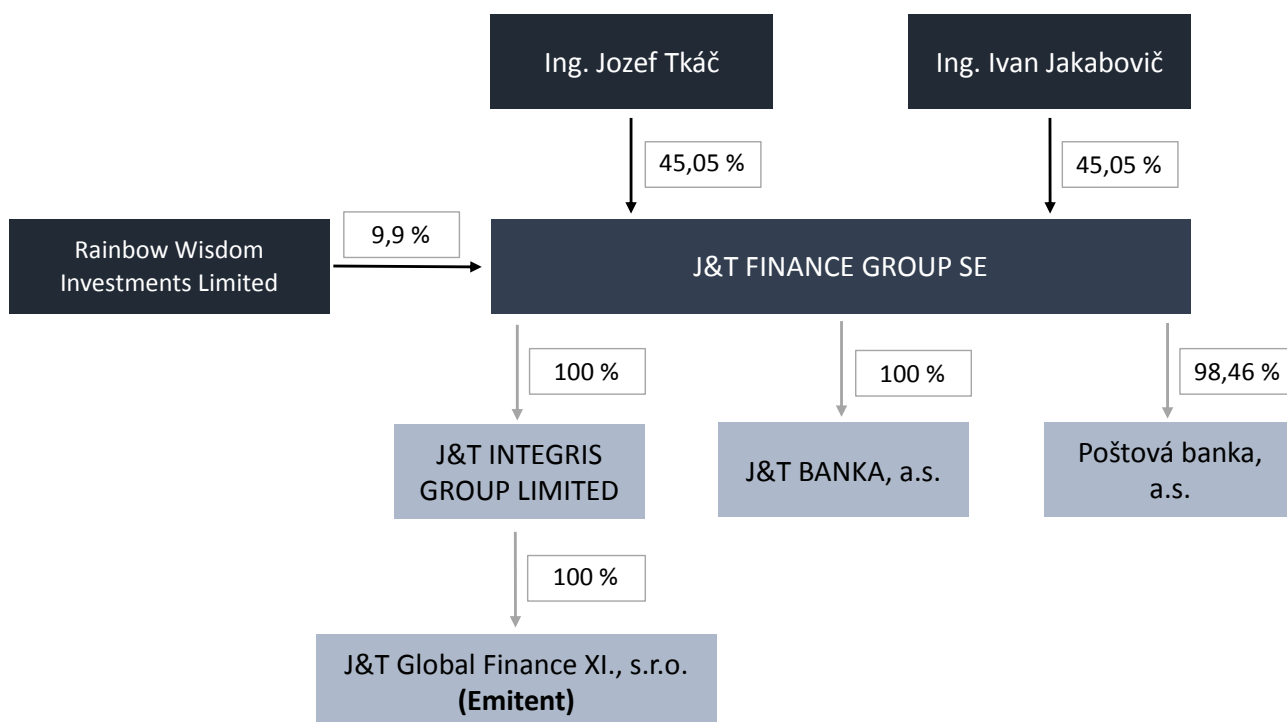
Ing. Jozef Tkáč

Ing. Ivan Jakabovič

45,05 %

45,05 %

Rainbow Wisdom Investments Limited

9,9 %

J&T FINANCE GROUP SE

100 %

100 %

98,46 %

J&T INTEGRIS GROUP LIMITED

J&T BANKA, a.s.

Poštová banka, a.s.

100 %

J&T Global Finance XI., s.r.o. **(Emitent)**